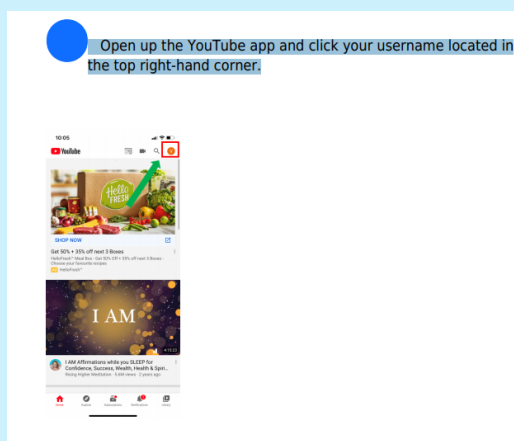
Open up the YouTube app and click your username located in the top right-hand corner.

10:05

YouTube

Hello FRESH

SHOP NOW

Get 50% + 35% off next 3 Boxes

HelloFresh™ Meal Box · Get 50% Off + 35% off next 3 Boxes · Choose your favourite recipes

Ad HelloFresh™

I AM

11:23

I AM Affirmations while you SLEEP for Confidence, Success, Wealth, Health & Spiri...

Rising Higher Meditation · 3.6M views · 3 years ago

Home Explore Subscriptions Notifications Library